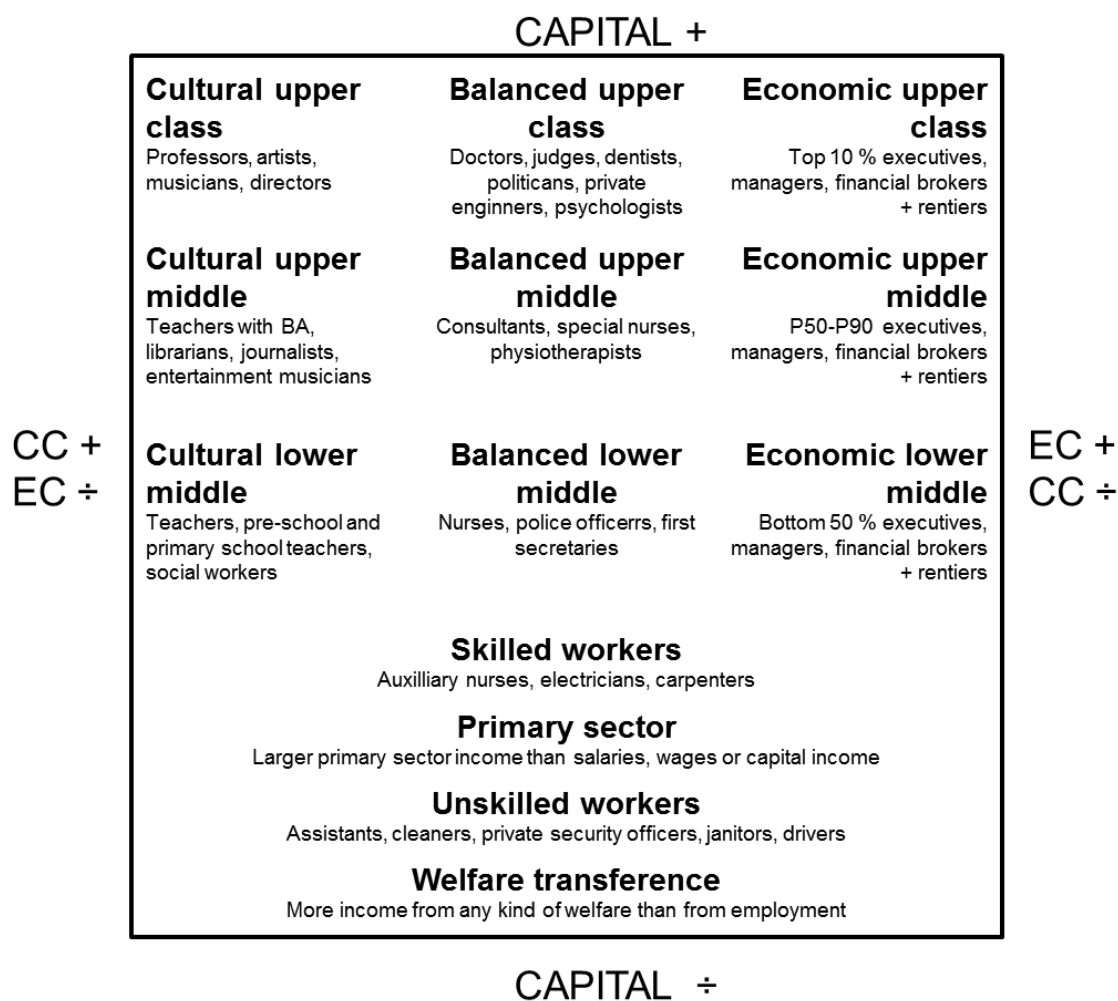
CAPITAL +

**Cultural upper class**
Professors, artists, musicians, directors

**Balanced upper class**
Doctors, judges, dentists, politicans, private enginners, psychologists

**Economic upper class**
Top 10 % executives, managers, financial brokers + rentiers

**Cultural upper middle**
Teachers with BA, librarians, journalists, entertainment musicians

**Balanced upper middle**
Consultants, special nurses, physiotherapists

**Economic upper middle**
P50-P90 executives, managers, financial brokers + rentiers

CC +
EC ÷

**Cultural lower middle**
Teachers, pre-school and primary school teachers, social workers

**Balanced lower middle**
Nurses, police officerrs, first secretaries

**Economic lower middle**
Bottom 50 % executives, managers, financial brokers + rentiers

EC +
CC ÷

**Skilled workers**
Auxilliary nurses, electricians, carpenters

**Primary sector**
Larger primary sector income than salaries, wages or capital income

**Unskilled workers**
Assistants, cleaners, private security officers, janitors, drivers

**Welfare transference**
More income from any kind of welfare than from employment

CAPITAL ÷